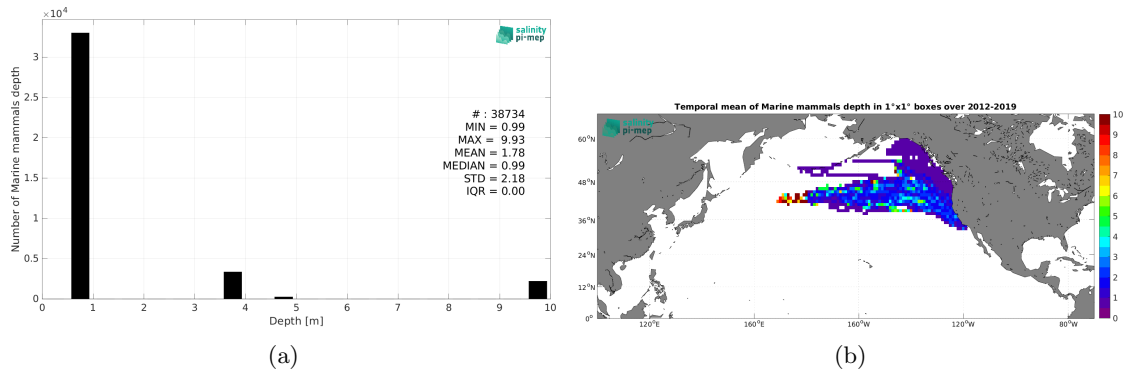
$\times 10^4$

salinity pi·mep

Number of Marine mammals depth

3

2.5

2

1.5

1

0.5

0

0 1 2 3 4 5 6 7 8 9 10

Depth [m]

# : 38734
MIN = 0.99
MAX = 9.93
MEAN = 1.78
MEDIAN = 0.99
STD = 2.18
IQR = 0.00

(a)

Temporal mean of Marine mammals depth in 1°x1° boxes over 2012-2019

salinity pi·mep

60°N

48°N

36°N

24°N

12°N

0°

120°E 160°E 160°W 120°W 80°W

10
9
8
7
6
5
4
3
2
1
0

(b)